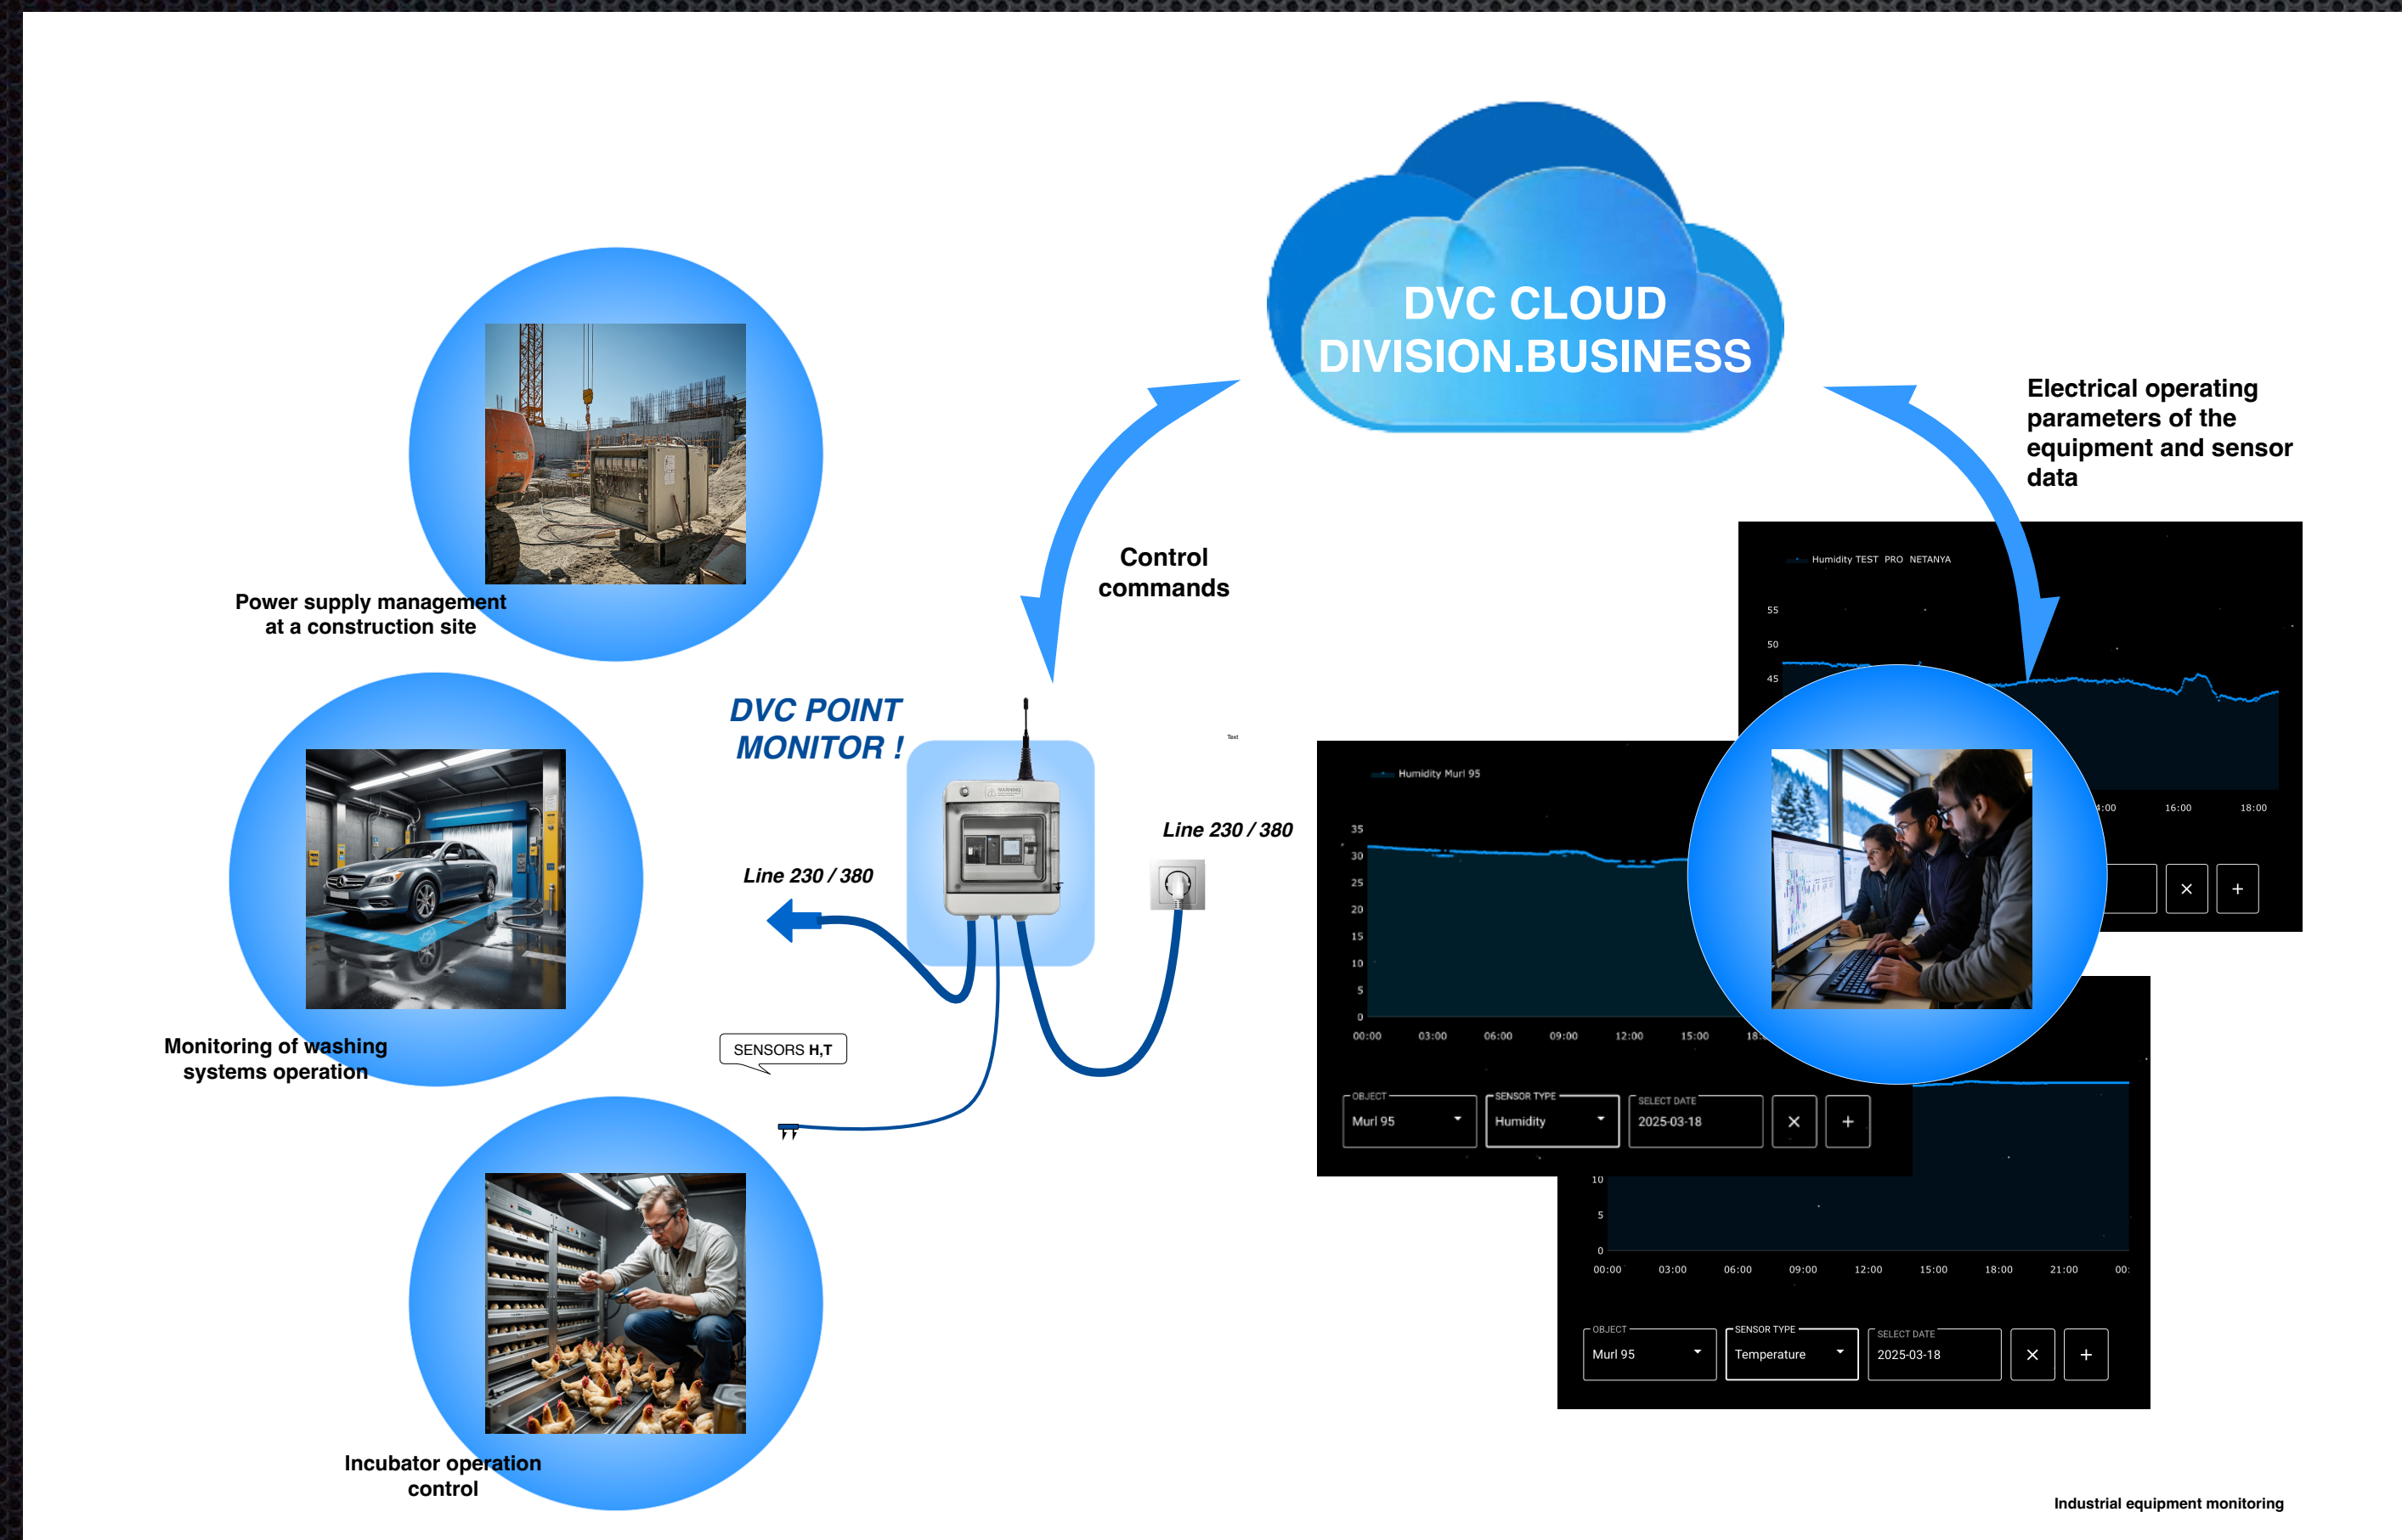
DVC CLOUD
DIVISION.BUSINESS

Electrical operating parameters of the equipment and sensor data

Control commands

Power supply management at a construction site

Monitoring of washing systems operation

Incubator operation control

DVC POINT MONITOR !

Line 230 / 380

Line 230 / 380

SENSORS H,T

Humidity TEST PRO NETANYA
55
50
45
4:00 16:00 18:00

Humidity Murl 95
35
30
25
20
15
10
5
0
00:00 03:00 06:00 09:00 12:00 15:00 18:

OBJECT
Murl 95
SENSOR TYPE
Humidity
SELECT DATE
2025-03-18

10
5
0
00:00 03:00 06:00 09:00 12:00 15:00 18:00 21:00 00:

OBJECT
Murl 95
SENSOR TYPE
Temperature
SELECT DATE
2025-03-18

Industrial equipment monitoring